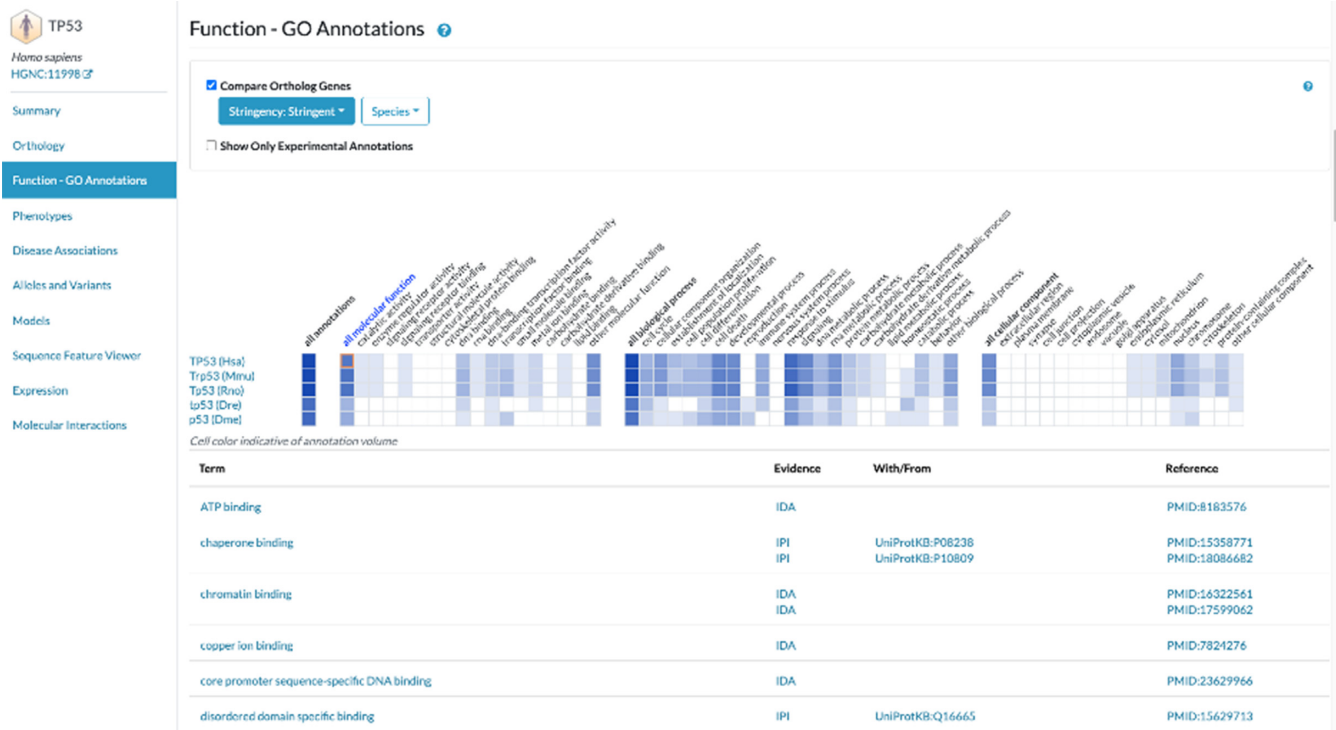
TP53
Homo sapiens
HGNC:11998

Summary
Orthology
Function - GO Annotations
Phenotypes
Disease Associations
Alleles and Variants
Models
Sequence Feature Viewer
Expression
Molecular Interactions

Function - GO Annotations

Compare Ortholog Genes
Stringency: Stringent
Species
Show Only Experimental Annotations

all annotations
all molecular function
catalytic activity
enzyme regulator activity
signaling receptor activity
signaling receptor binding
transporter activity
structural molecule activity
cytoskeletal protein binding
dna binding
rna binding
dna-binding transcription factor activity
transcription factor binding
small molecule binding
metal ion binding
carbohydrate binding
lipid binding
carbohydrate derivative binding
other molecular function
all biological process
cell cycle
cellular component organization
establishment of localization
cell population proliferation
cell differentiation
cell death
developmental process
reproduction
immune system process
nervous system process
response to stimulus
signaling
dna metabolic process
rna metabolic process
protein metabolic process
carbohydrate metabolic process
carbohydrate derivative metabolic process
lipid metabolic process
homeostatic process
catabolic process
behavior
other biological process
all cellular component
extracellular region
plasma membrane
synapse
cell junction
cell projection
cytoplasmic vesicle
endosome
vacuole
golgi apparatus
endoplasmic reticulum
cytosol
mitochondrion
nucleus
chromosome
cytoskeleton
protein-containing complex
other cellular component

TP53 (Hsa)
Trp53 (Mmu)
Tp53 (Rno)
tp53 (Dre)
p53 (Dme)
Cell color indicative of annotation volume

| Term | Evidence | With/From | Reference |
|---|---|---|---|
| ATP binding | IDA | | PMID:8183576 |
| chaperone binding | IPI<br>IPI | UniProtKB:P08238<br>UniProtKB:P10809 | PMID:15358771<br>PMID:18086682 |
| chromatin binding | IDA<br>IDA | | PMID:16322561<br>PMID:17599062 |
| copper ion binding | IDA | | PMID:7824276 |
| core promoter sequence-specific DNA binding | IDA | | PMID:23629966 |
| disordered domain specific binding | IPI | UniProtKB:Q16665 | PMID:15629713 |